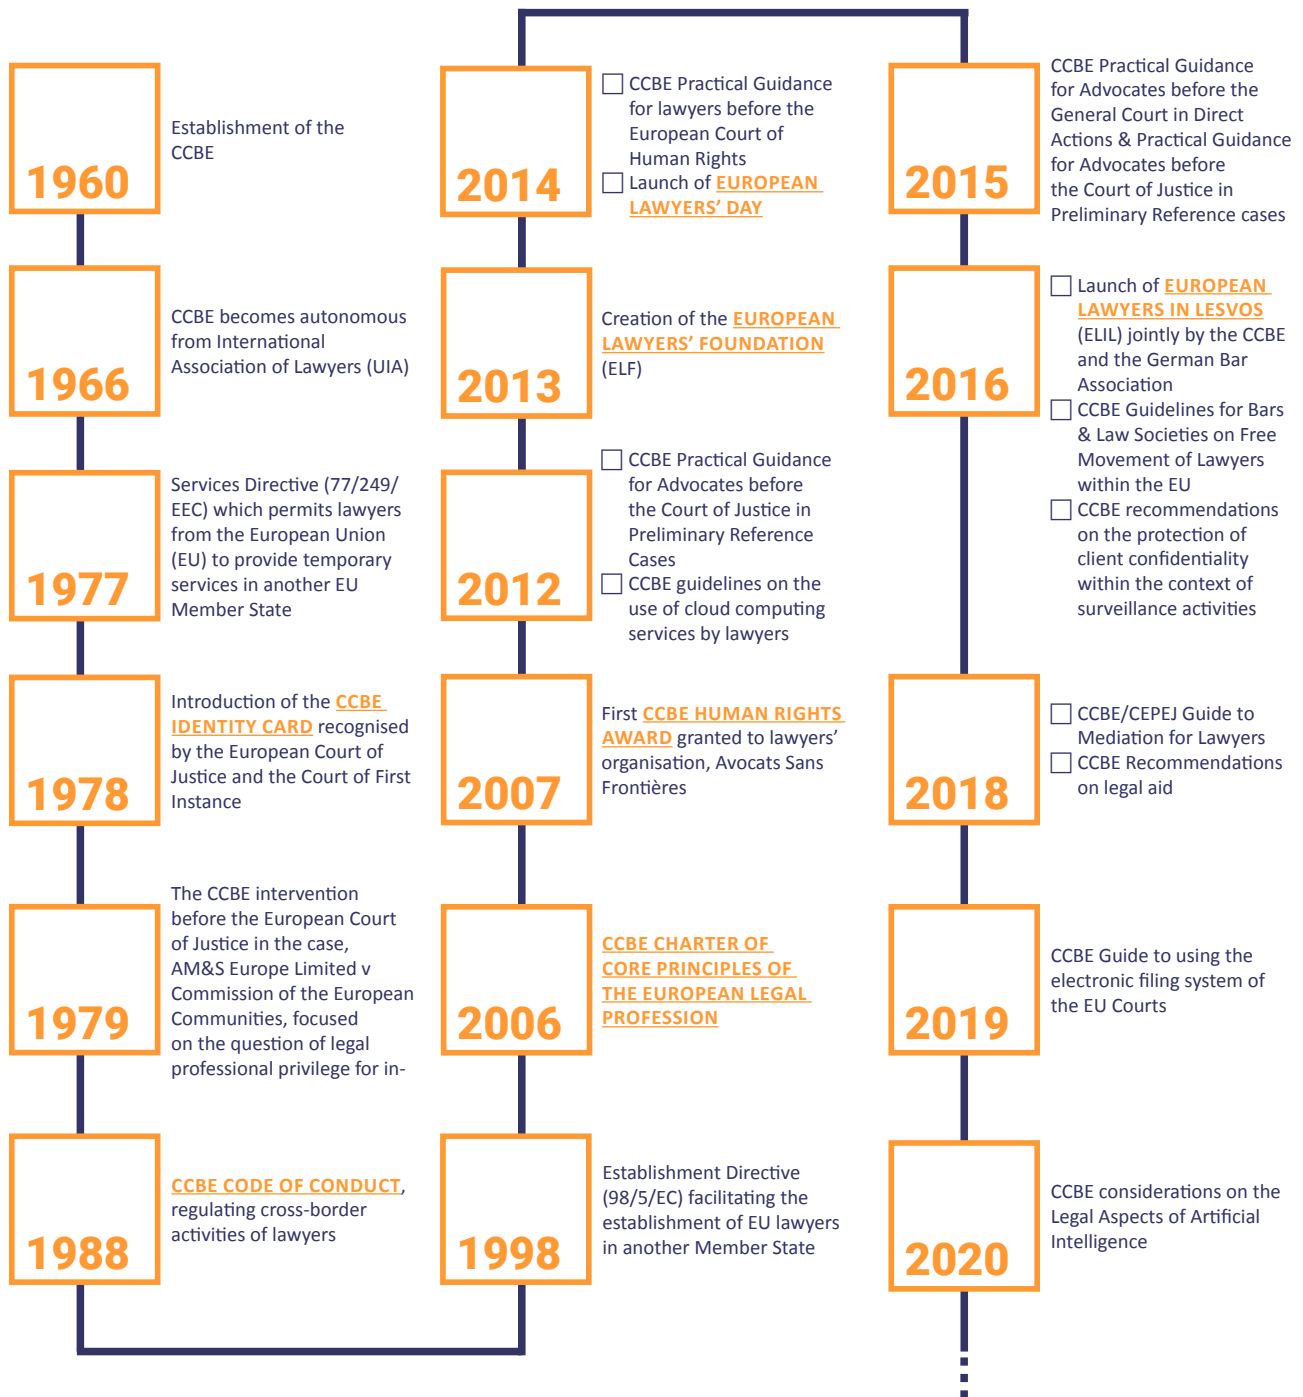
1960

Establishment of the CCBE

1966

CCBE becomes autonomous from International Association of Lawyers (UIA)

1977

Services Directive (77/249/EEC) which permits lawyers from the European Union (EU) to provide temporary services in another EU Member State

1978

Introduction of the CCBE IDENTITY CARD recognised by the European Court of Justice and the Court of First Instance

1979

The CCBE intervention before the European Court of Justice in the case, AM&S Europe Limited v Commission of the European Communities, focused on the question of legal professional privilege for in-

1988

CCBE CODE OF CONDUCT, regulating cross-border activities of lawyers

2014

☐ CCBE Practical Guidance for lawyers before the European Court of Human Rights
☐ Launch of EUROPEAN LAWYERS' DAY

2013

Creation of the EUROPEAN LAWYERS' FOUNDATION (ELF)

2012

☐ CCBE Practical Guidance for Advocates before the Court of Justice in Preliminary Reference Cases
☐ CCBE guidelines on the use of cloud computing services by lawyers

2007

First CCBE HUMAN RIGHTS AWARD granted to lawyers' organisation, Avocats Sans Frontières

2006

CCBE CHARTER OF CORE PRINCIPLES OF THE EUROPEAN LEGAL PROFESSION

1998

Establishment Directive (98/5/EC) facilitating the establishment of EU lawyers in another Member State

2015

CCBE Practical Guidance for Advocates before the General Court in Direct Actions & Practical Guidance for Advocates before the Court of Justice in Preliminary Reference cases

2016

☐ Launch of EUROPEAN LAWYERS IN LESVOS (ELIL) jointly by the CCBE and the German Bar Association
☐ CCBE Guidelines for Bars & Law Societies on Free Movement of Lawyers within the EU
☐ CCBE recommendations on the protection of client confidentiality within the context of surveillance activities

2018

☐ CCBE/CEPEJ Guide to Mediation for Lawyers
☐ CCBE Recommendations on legal aid

2019

CCBE Guide to using the electronic filing system of the EU Courts

2020

CCBE considerations on the Legal Aspects of Artificial Intelligence